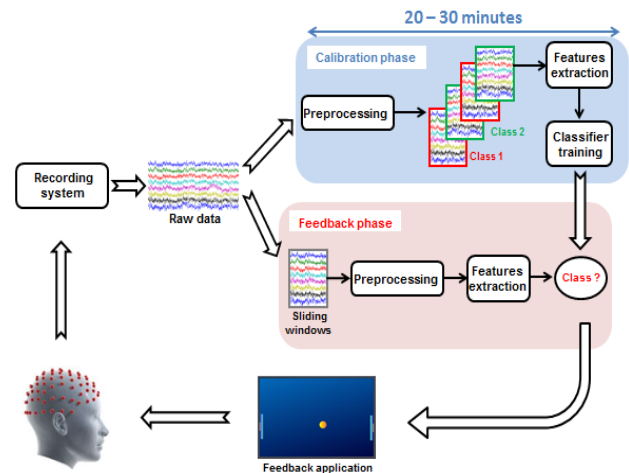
20 – 30 minutes

Calibration phase

Preprocessing

Class 2

Class 1

Features extraction

Classifier training

Recording system

Raw data

Feedback phase

Sliding windows

Preprocessing

Features extraction

Class ?

Feedback application